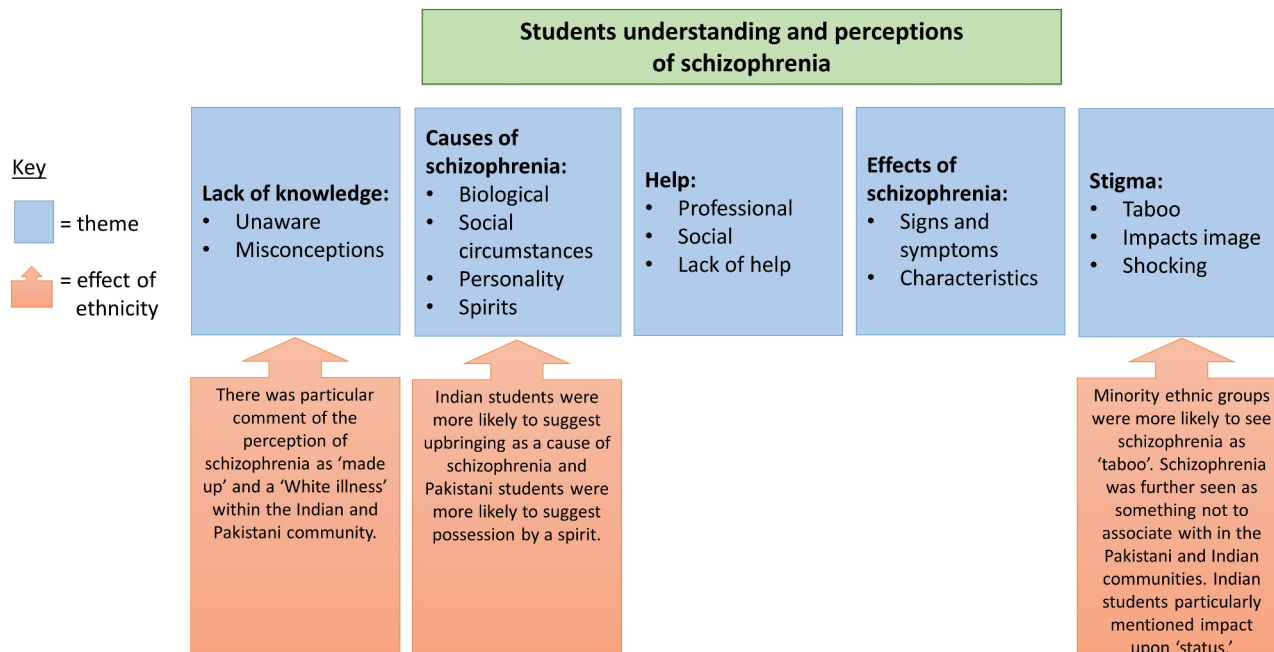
Students understanding and perceptions of schizophrenia

Key

= theme

= effect of ethnicity

Lack of knowledge:
- Unaware
- Misconceptions

Causes of schizophrenia:
- Biological
- Social circumstances
- Personality
- Spirits

Help:
- Professional
- Social
- Lack of help

Effects of schizophrenia:
- Signs and symptoms
- Characteristics

Stigma:
- Taboo
- Impacts image
- Shocking

There was particular comment of the perception of schizophrenia as 'made up' and a 'White illness' within the Indian and Pakistani community.

Indian students were more likely to suggest upbringing as a cause of schizophrenia and Pakistani students were more likely to suggest possession by a spirit.

Minority ethnic groups were more likely to see schizophrenia as 'taboo'. Schizophrenia was further seen as something not to associate with in the Pakistani and Indian communities. Indian students particularly mentioned impact upon 'status.'